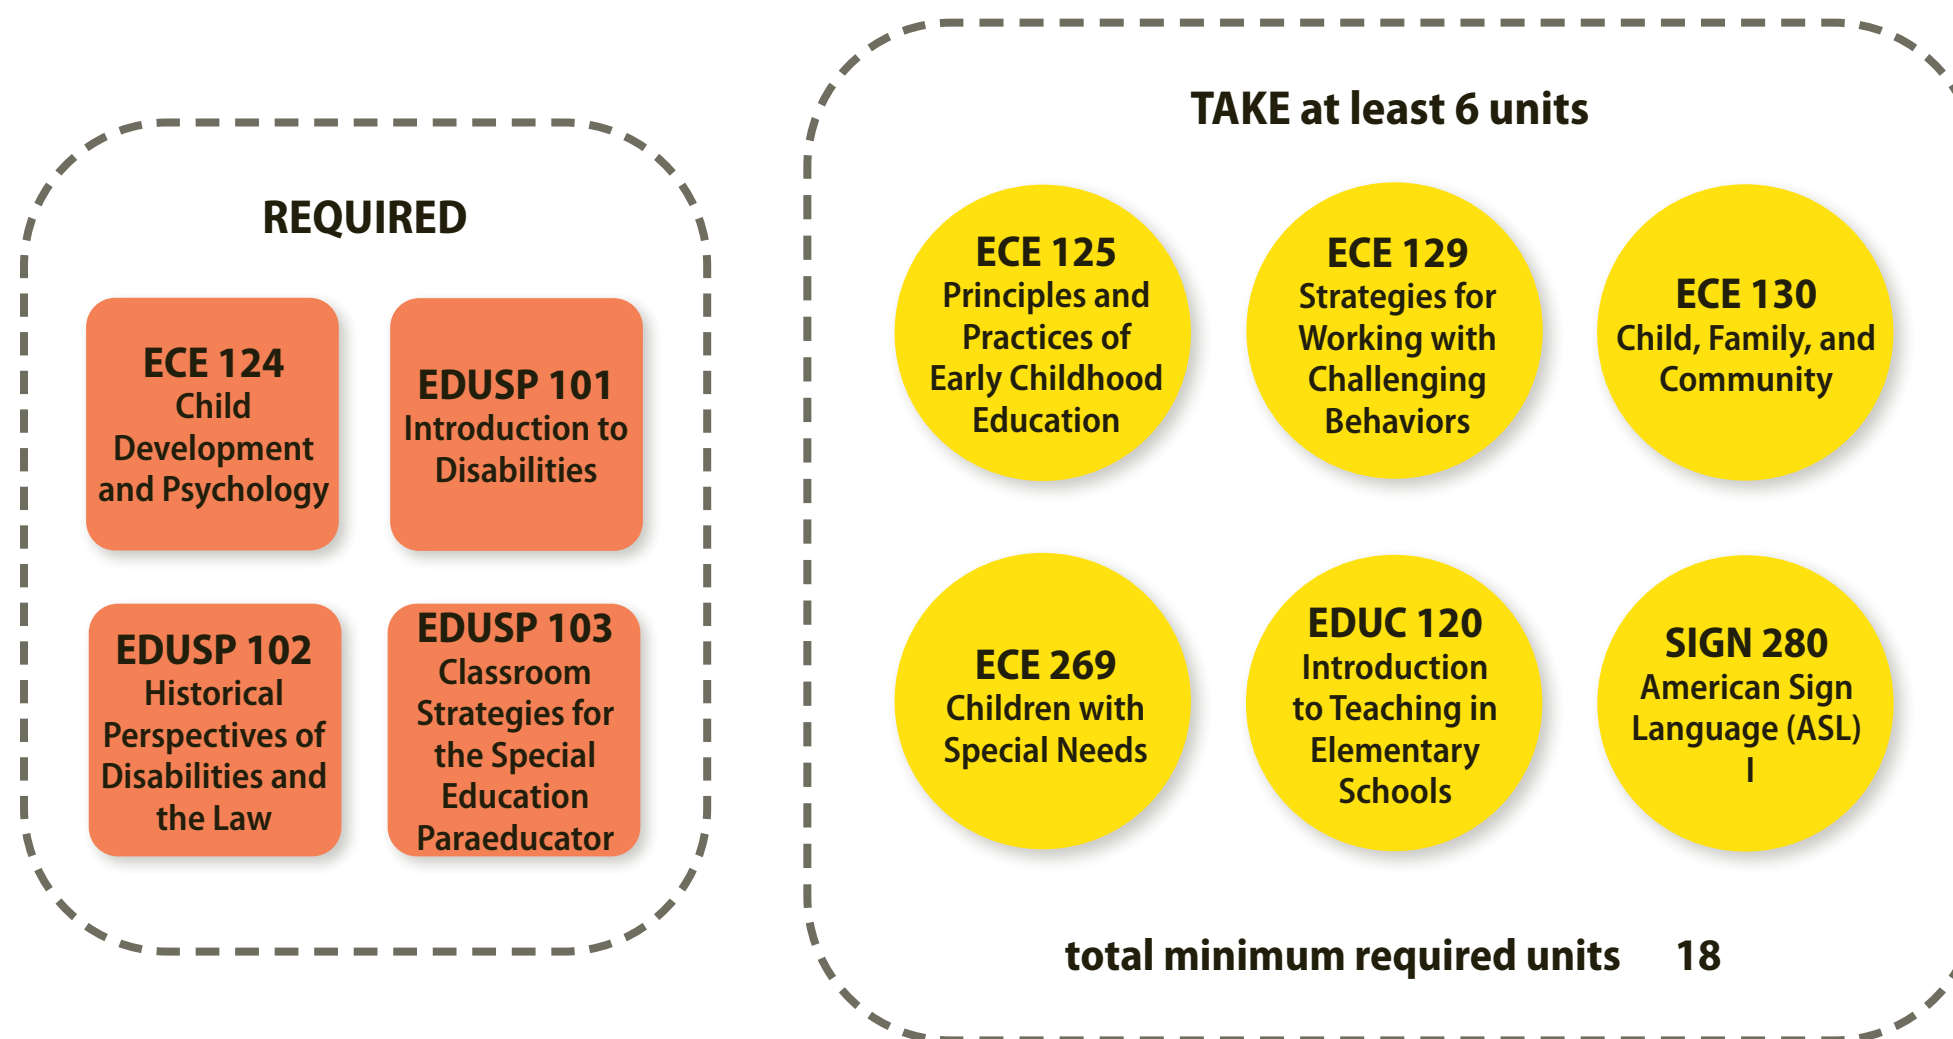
REQUIRED

ECE 124
Child Development and Psychology

EDUSP 101
Introduction to Disabilities

EDUSP 102
Historical Perspectives of Disabilities and the Law

EDUSP 103
Classroom Strategies for the Special Education Paraeducator

TAKE at least 6 units

ECE 125
Principles and Practices of Early Childhood Education

ECE 129
Strategies for Working with Challenging Behaviors

ECE 130
Child, Family, and Community

ECE 269
Children with Special Needs

EDUC 120
Introduction to Teaching in Elementary Schools

SIGN 280
American Sign Language (ASL) I

total minimum required units 18